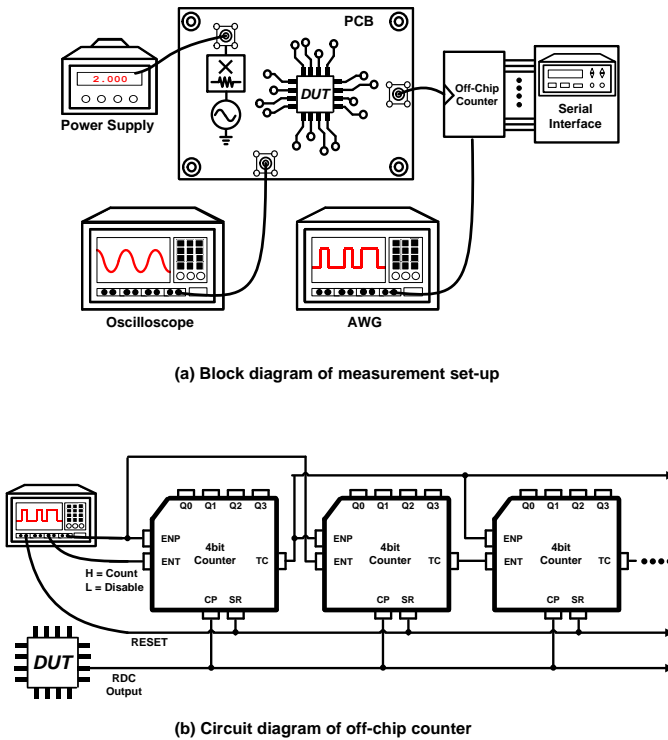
PCB

2.000

Power Supply

DUT

Off-Chip Counter

Serial Interface

Oscilloscope

AWG

(a) Block diagram of measurement set-up

Q0 Q1 Q2 Q3
ENP
ENT
4bit Counter
TC
CP SR

Q0 Q1 Q2 Q3
ENP
ENT
4bit Counter
TC
CP SR

Q0 Q1 Q2 Q3
ENP
ENT
4bit Counter
TC
CP SR

H = Count
L = Disable

RESET

DUT

RDC Output

(b) Circuit diagram of off-chip counter